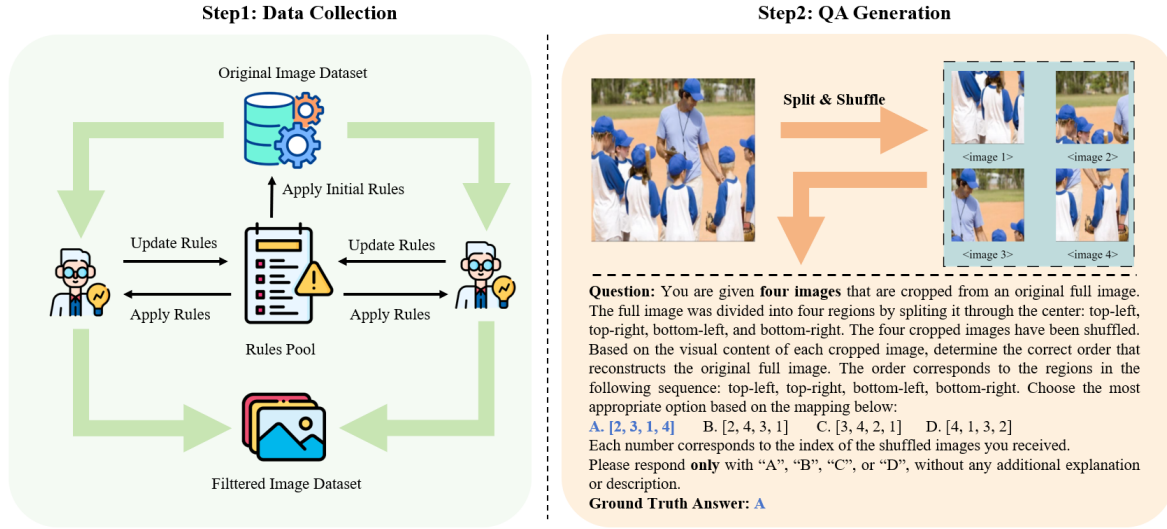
Step1: Data Collection

Original Image Dataset

Apply Initial Rules

Update Rules

Update Rules

Apply Rules

Apply Rules

Rules Pool

Filttered Image Dataset

Step2: QA Generation

Split & Shuffle

<image 1>

<image 2>

<image 3>

<image 4>

**Question:** You are given **four images** that are cropped from an original full image. The full image was divided into four regions by spliting it through the center: top-left, top-right, bottom-left, and bottom-right. The four cropped images have been shuffled. Based on the visual content of each cropped image, determine the correct order that reconstructs the original full image. The order corresponds to the regions in the following sequence: top-left, top-right, bottom-left, bottom-right. Choose the most appropriate option based on the mapping below:

A. [2, 3, 1, 4]   B. [2, 4, 3, 1]   C. [3, 4, 2, 1]   D. [4, 1, 3, 2]

Each number corresponds to the index of the shuffled images you received.

Please respond **only** with "A", "B", "C", or "D", without any additional explanation or description.

**Ground Truth Answer:** A